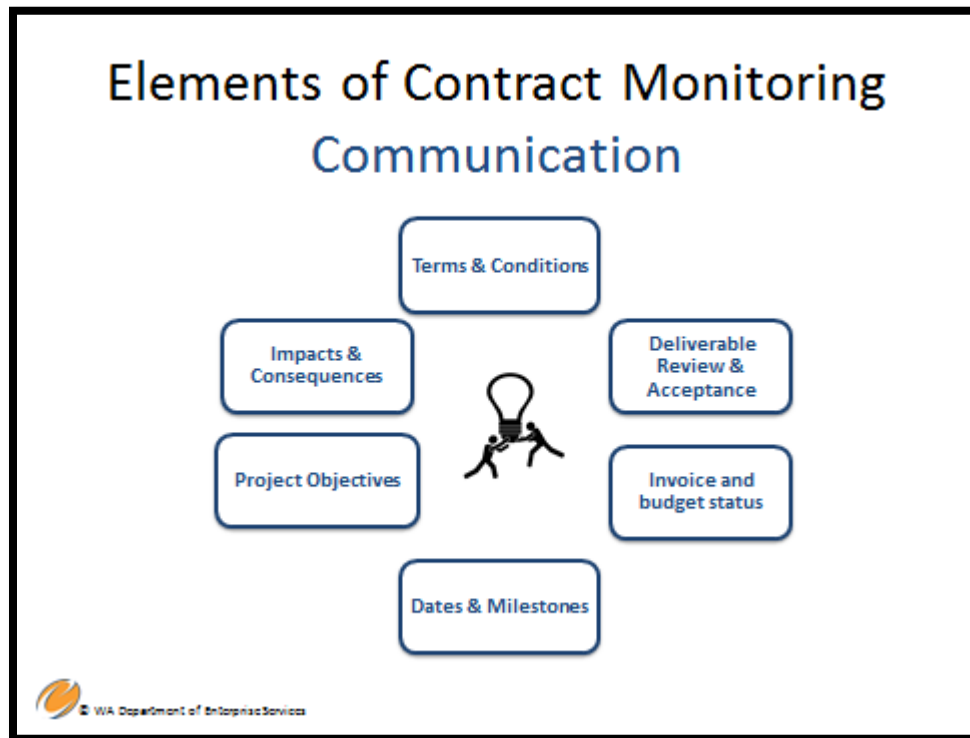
Elements of Contract Monitoring

Communication

Terms & Conditions

Impacts & Consequences

Deliverable Review & Acceptance

Project Objectives

Invoice and budget status

Dates & Milestones

© WA Department of Enterprise Services